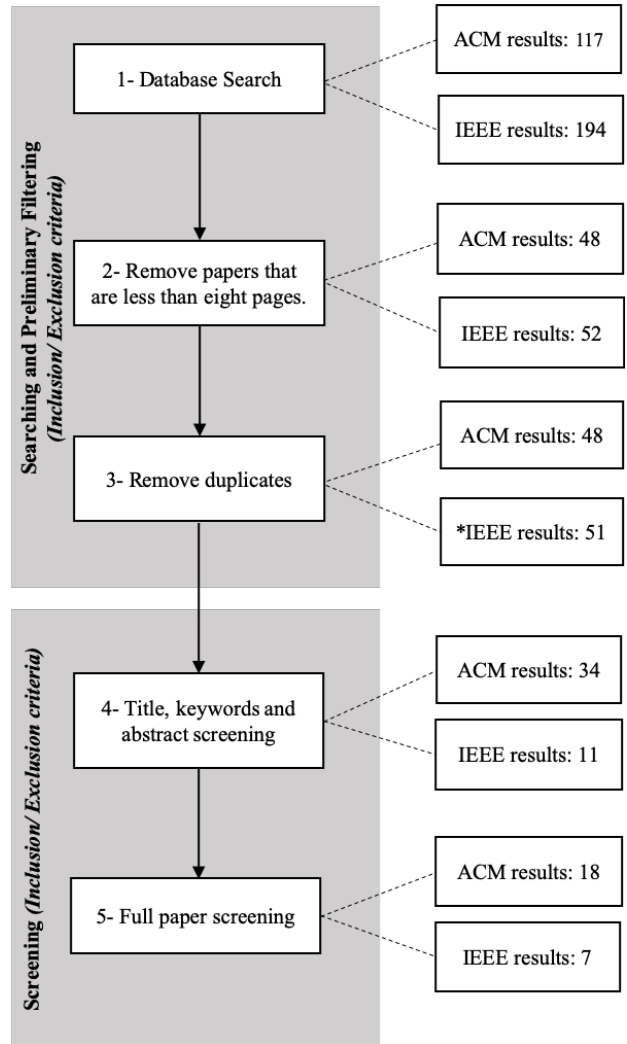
Searching and Preliminary Filtering
*(Inclusion/ Exclusion criteria)*

1- Database Search

ACM results: 117

IEEE results: 194

2- Remove papers that are less than eight pages.

ACM results: 48

IEEE results: 52

3- Remove duplicates

ACM results: 48

*IEEE results: 51

Screening *(Inclusion/ Exclusion criteria)*

4- Title, keywords and abstract screening

ACM results: 34

IEEE results: 11

5- Full paper screening

ACM results: 18

IEEE results: 7